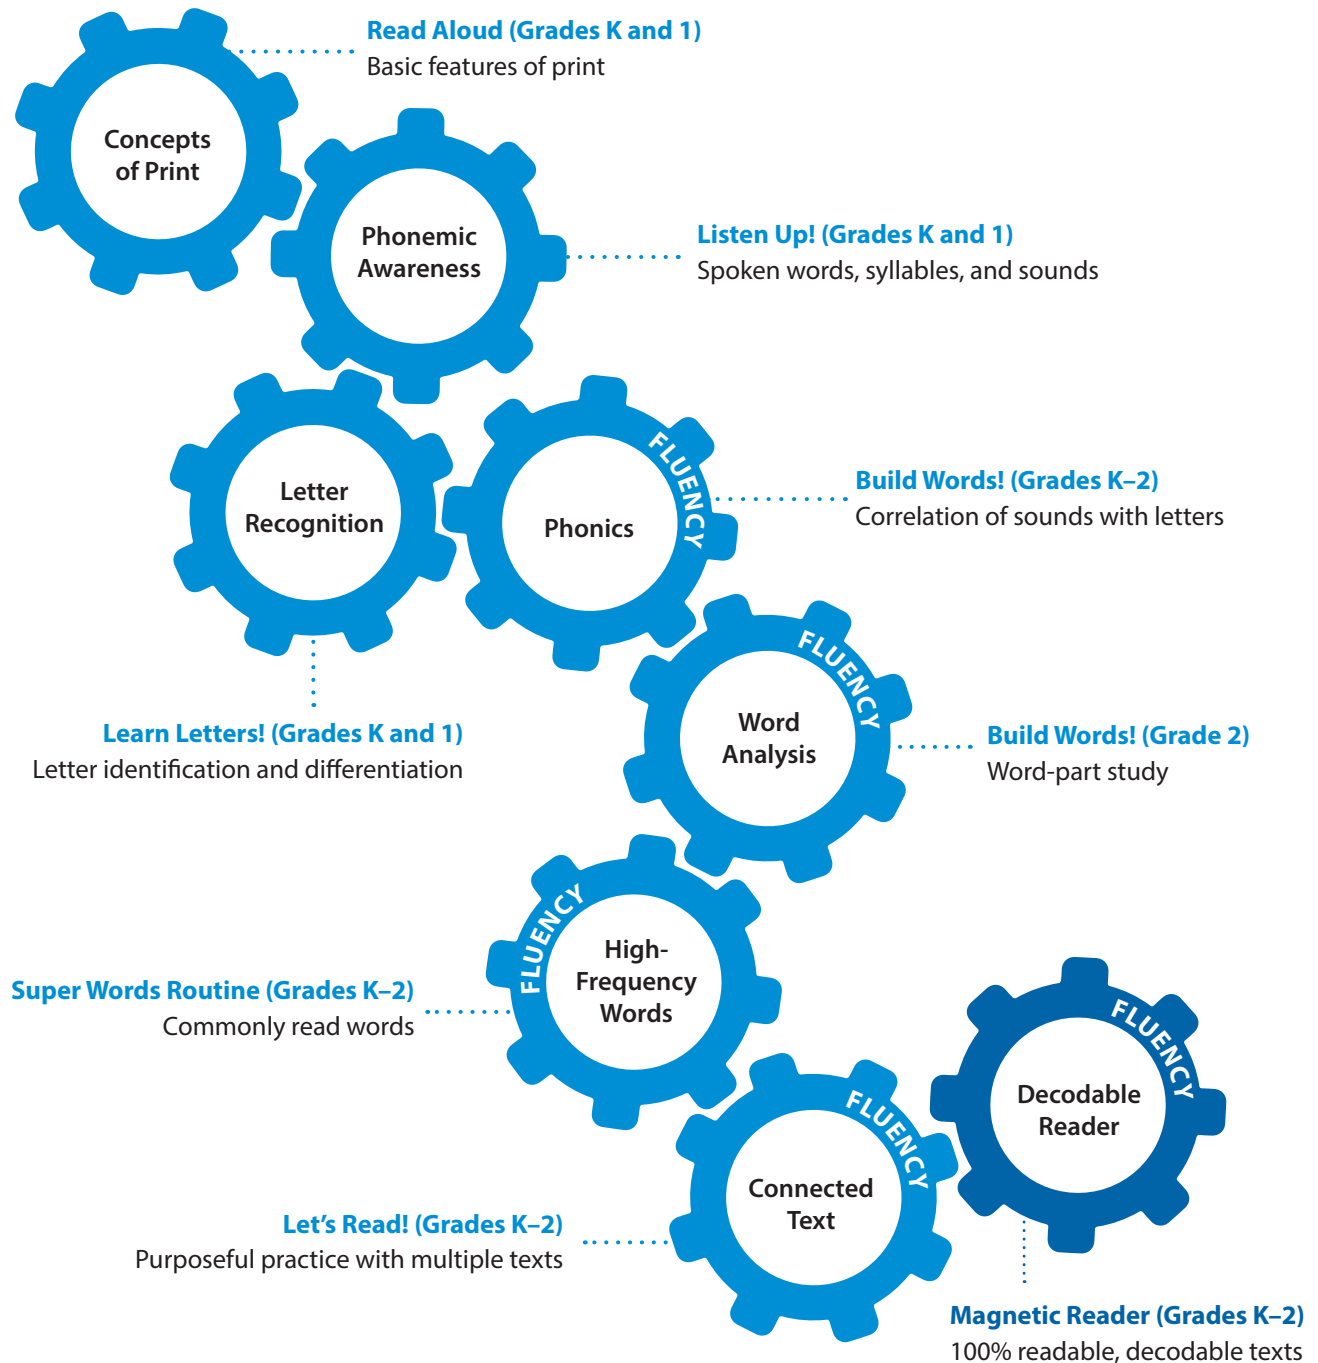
Concepts of Print

Read Aloud (Grades K and 1)
Basic features of print

Phonemic Awareness

Listen Up! (Grades K and 1)
Spoken words, syllables, and sounds

Letter Recognition

Phonics

FLUENCY

Build Words! (Grades K–2)
Correlation of sounds with letters

Learn Letters! (Grades K and 1)
Letter identification and differentiation

Word Analysis

FLUENCY

Build Words! (Grade 2)
Word-part study

FLUENCY

High-Frequency Words

Super Words Routine (Grades K–2)
Commonly read words

Decodable Reader

FLUENCY

Connected Text

FLUENCY

Let's Read! (Grades K–2)
Purposeful practice with multiple texts

Magnetic Reader (Grades K–2)
100% readable, decodable texts